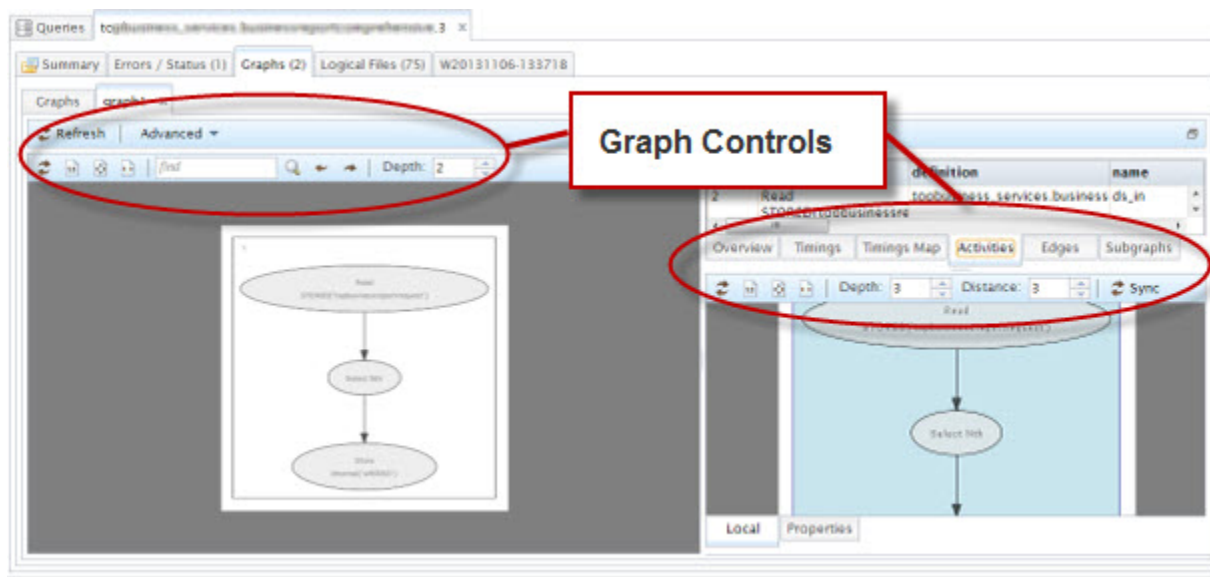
Queries tcqbusiness_services.businessreportcomprehensive.3 ×

Summary Errors / Status (1) Graphs (2) Logical Files (75) W20131106-133718

Graphs graph1 ×

Refresh Advanced

find Depth: 2

Graph Controls

definition name

2 Read STORED('tcqbusinessre tcqbusiness_services.business ds_in

Overview Timings Timings Map Activities Edges Subgraphs

Depth: 3 Distance: 3 Sync

Read

Select Nth

Read

Select Nth

Store

Local Properties